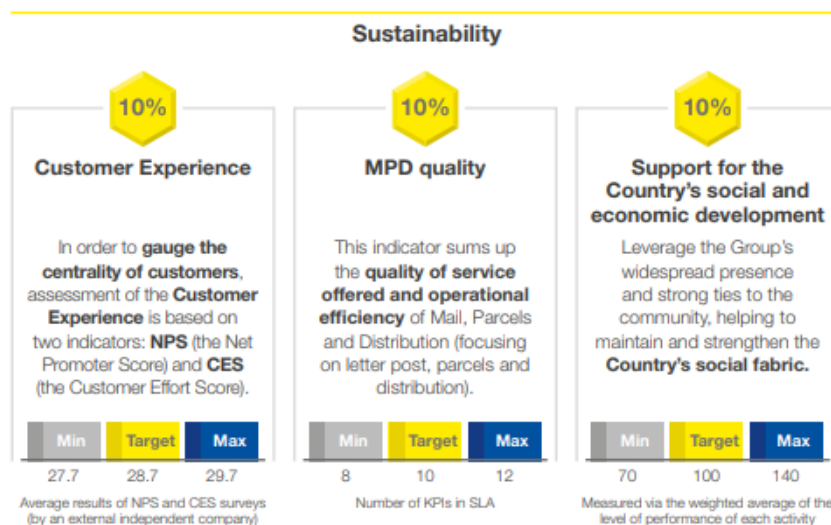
Sustainability

10%

Customer Experience

In order to gauge the centrality of customers, assessment of the Customer Experience is based on two indicators: NPS (the Net Promoter Score) and CES (the Customer Effort Score).

| Min | Target | Max |
|---|---|---|
| 27.7 | 28.7 | 29.7 |

Average results of NPS and CES surveys (by an external independent company)

10%

MPD quality

This indicator sums up the quality of service offered and operational efficiency of Mail, Parcels and Distribution (focusing on letter post, parcels and distribution).

| Min | Target | Max |
|---|---|---|
| 8 | 10 | 12 |

Number of KPIs in SLA

10%

Support for the Country's social and economic development

Leverage the Group's widespread presence and strong ties to the community, helping to maintain and strengthen the Country's social fabric.

| Min | Target | Max |
|---|---|---|
| 70 | 100 | 140 |

Measured via the weighted average of the level of performance of each activity